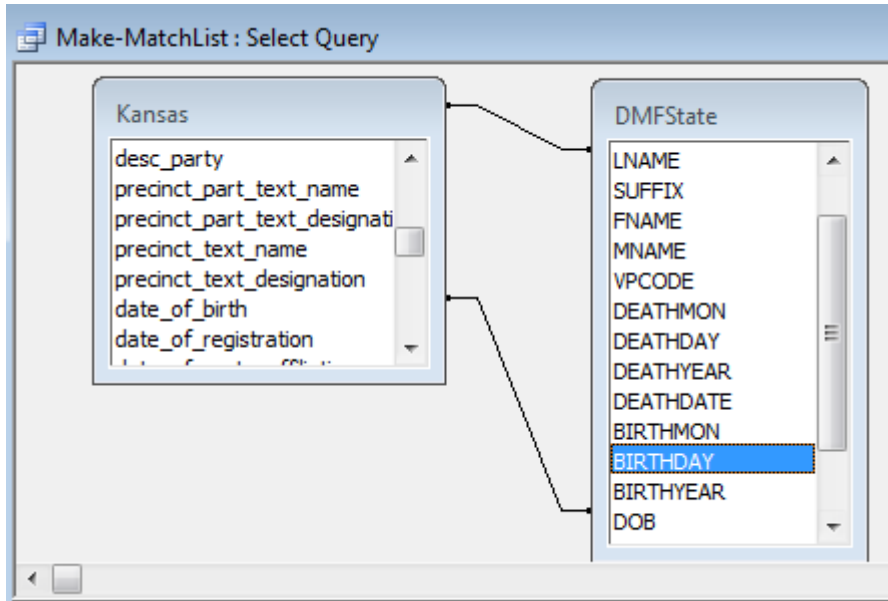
Make-MatchList : Select Query

Kansas

desc_party
precinct_part_text_name
precinct_part_text_designati
precinct_text_name
precinct_text_designation
date_of_birth
date_of_registration
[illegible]

DMFState

LNAME
SUFFIX
FNAME
MNAME
VPCODE
DEATHMON
DEATHDAY
DEATHYEAR
DEATHDATE
BIRTHMON
BIRTHDAY
BIRTHYEAR
DOB